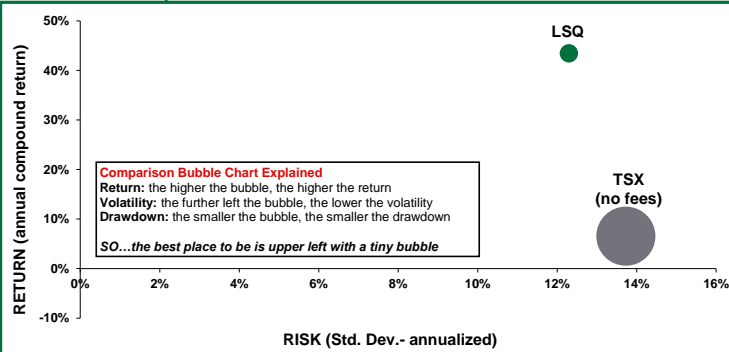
50%

40%

30%

20%

10%

0%

-10%

RETURN (annual compound return)

LSQ

TSX (no fees)

Comparison Bubble Chart Explained
Return: the higher the bubble, the higher the return
Volatility: the further left the bubble, the lower the volatility
Drawdown: the smaller the bubble, the smaller the drawdown

SO…the best place to be is upper left with a tiny bubble

0% 2% 4% 6% 8% 10% 12% 14% 16%

RISK (Std. Dev.- annualized)